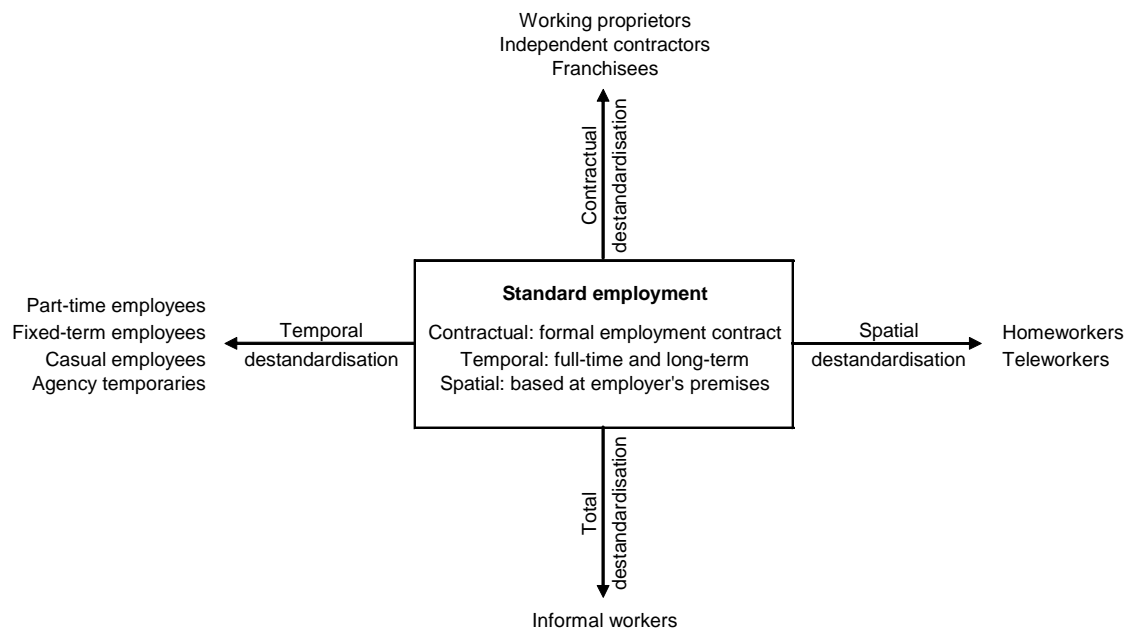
Working proprietors
Independent contractors
Franchisees

Contractual destandardisation

Part-time employees
Fixed-term employees
Casual employees
Agency temporaries

Temporal destandardisation

**Standard employment**

Contractual: formal employment contract
Temporal: full-time and long-term
Spatial: based at employer's premises

Spatial destandardisation

Homeworkers
Teleworkers

Total destandardisation

Informal workers